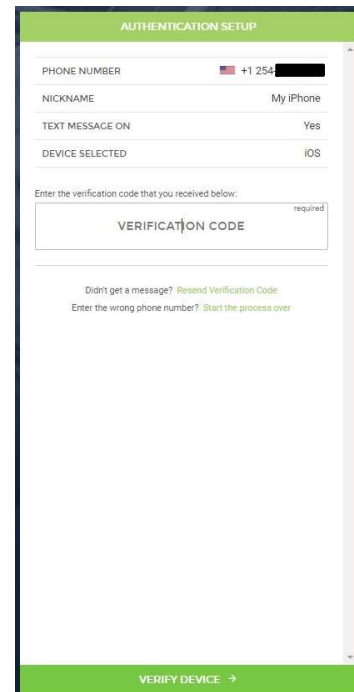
AUTHENTICATION SETUP

| PHONE NUMBER | +1 254-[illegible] |
|---|---|
| NICKNAME | My iPhone |
| TEXT MESSAGE ON | Yes |
| DEVICE SELECTED | iOS |

Enter the verification code that you received below:

required

VERIFICATION CODE

Didn't get a message? Resend Verification Code

Enter the wrong phone number? Start the process over

VERIFY DEVICE →